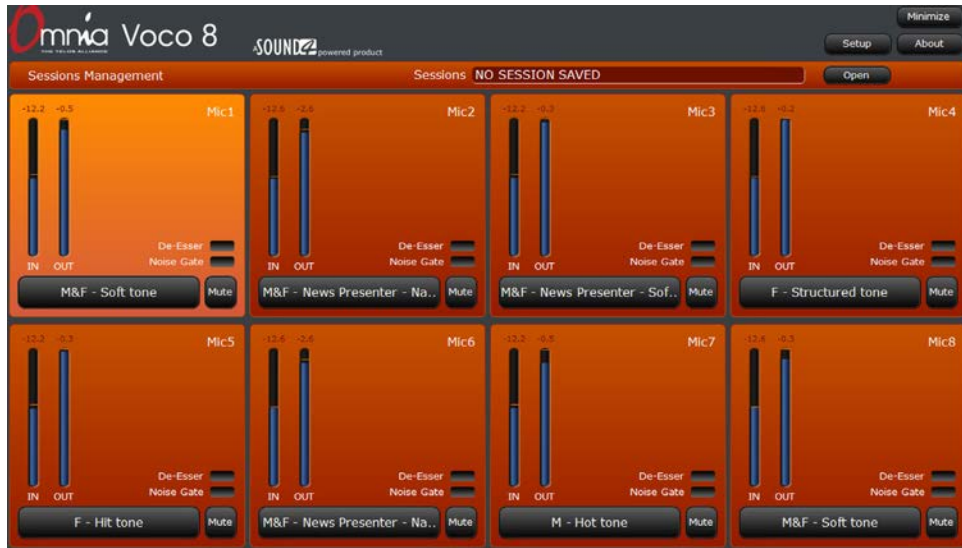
Omnia Voco 8

THE TELOS ALLIANCE

SOUND4 powered product

Minimize

Setup

About

Sessions Management

Sessions NO SESSION SAVED

Open

-12.2 -0.5 Mic1
De-Esser
Noise Gate
IN OUT
M&F - Soft tone
Mute

-12.6 -2.6 Mic2
De-Esser
Noise Gate
IN OUT
M&F - News Presenter - Na..
Mute

-12.2 -0.3 Mic3
De-Esser
Noise Gate
IN OUT
M&F - News Presenter - Sof..
Mute

-12.6 -0.2 Mic4
De-Esser
Noise Gate
IN OUT
F - Structured tone
Mute

-12.2 -0.3 Mic5
De-Esser
Noise Gate
IN OUT
F - Hit tone
Mute

-12.6 -2.6 Mic6
De-Esser
Noise Gate
IN OUT
M&F - News Presenter - Na..
Mute

-12.2 -0.5 Mic7
De-Esser
Noise Gate
IN OUT
M - Hot tone
Mute

-12.6 -0.3 Mic8
De-Esser
Noise Gate
IN OUT
M&F - Soft tone
Mute